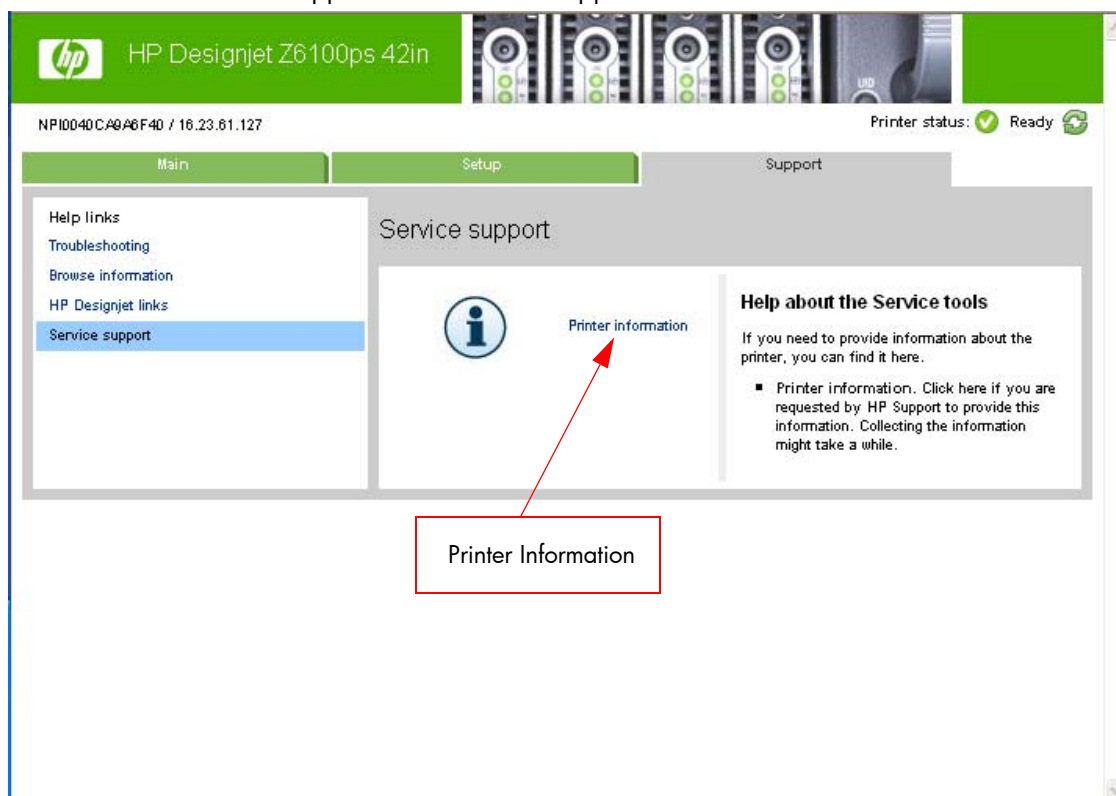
hp HP Designjet Z6100ps 42in

NPI0040CA9A6F40 / 16.23.61.127

Printer status: Ready

Main | Setup | Support

Help links
Troubleshooting
Browse information
HP Designjet links
Service support

Service support

Printer information

Help about the Service tools

If you need to provide information about the printer, you can find it here.

■ Printer information. Click here if you are requested by HP Support to provide this information. Collecting the information might take a while.

Printer Information